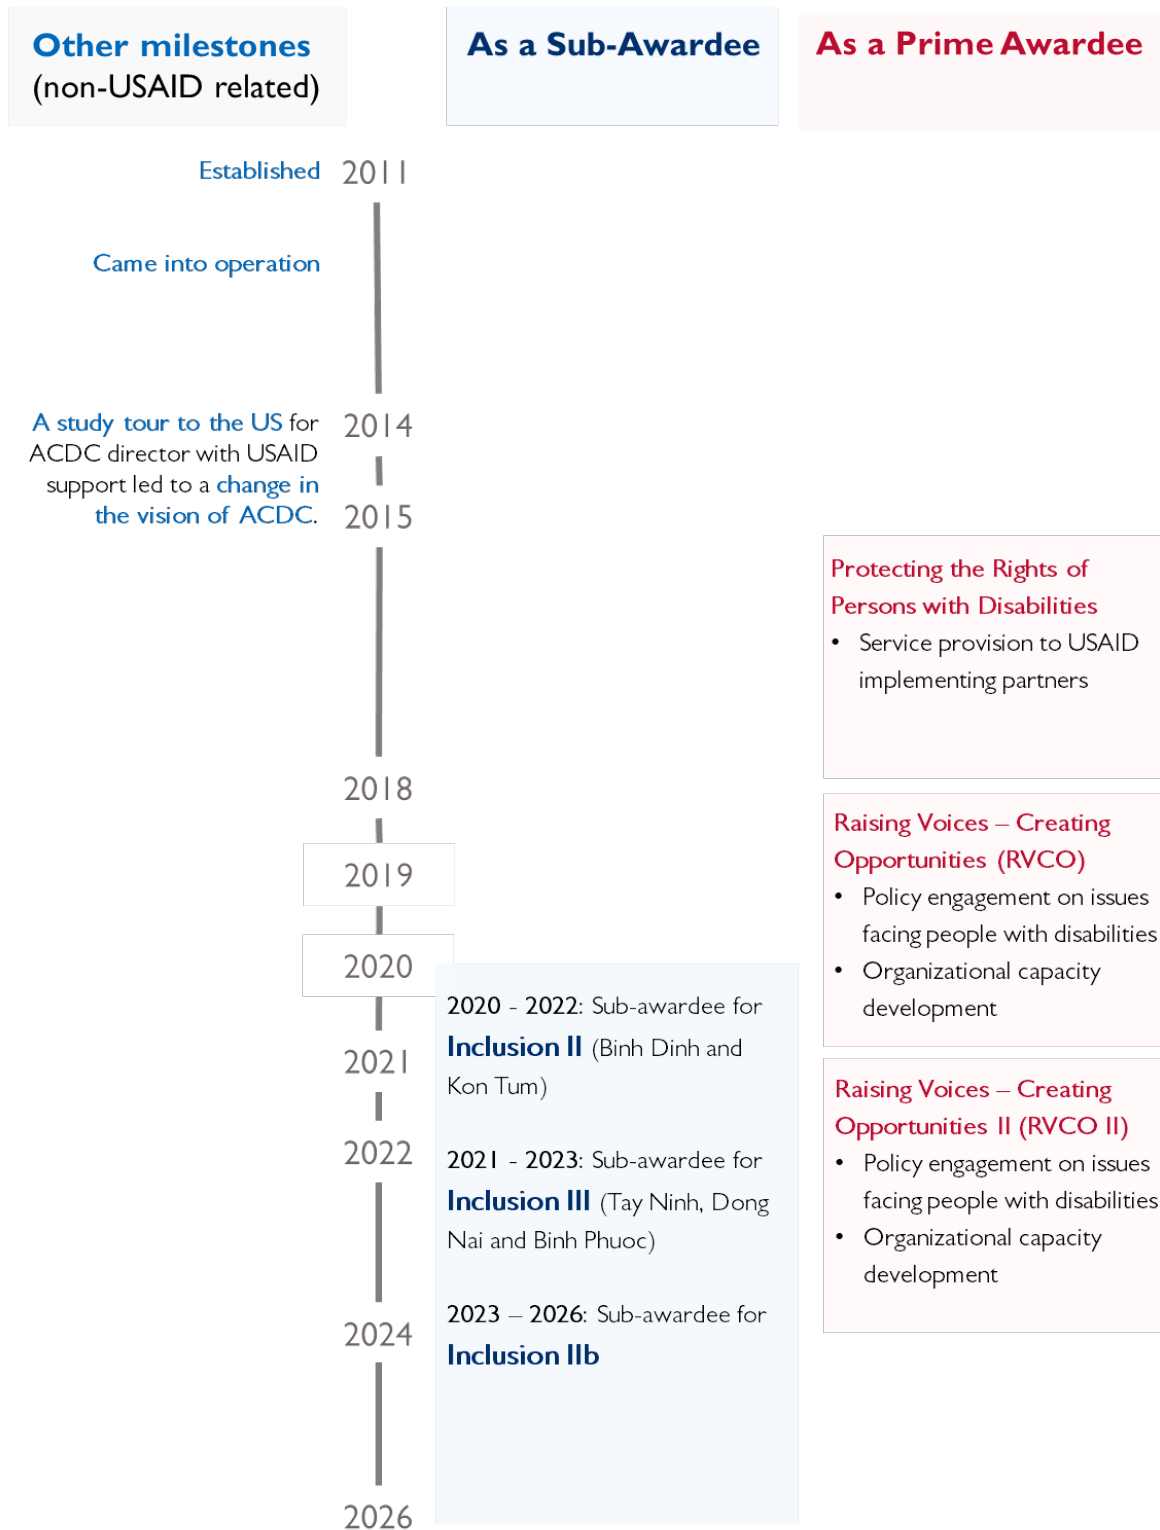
Other milestones (non-USAID related)

As a Sub-Awardee

As a Prime Awardee

Established 2011

Came into operation

A study tour to the US for ACDC director with USAID support led to a change in the vision of ACDC. 2014

2015

Protecting the Rights of Persons with Disabilities

- Service provision to USAID implementing partners

2018

Raising Voices – Creating Opportunities (RVCO)

- Policy engagement on issues facing people with disabilities
- Organizational capacity development

2019

2020

2020 - 2022: Sub-awardee for Inclusion II (Binh Dinh and Kon Tum)

2021

Raising Voices – Creating Opportunities II (RVCO II)

- Policy engagement on issues facing people with disabilities
- Organizational capacity development

2022

2021 - 2023: Sub-awardee for Inclusion III (Tay Ninh, Dong Nai and Binh Phuoc)

2024

2023 – 2026: Sub-awardee for Inclusion IIb

2026